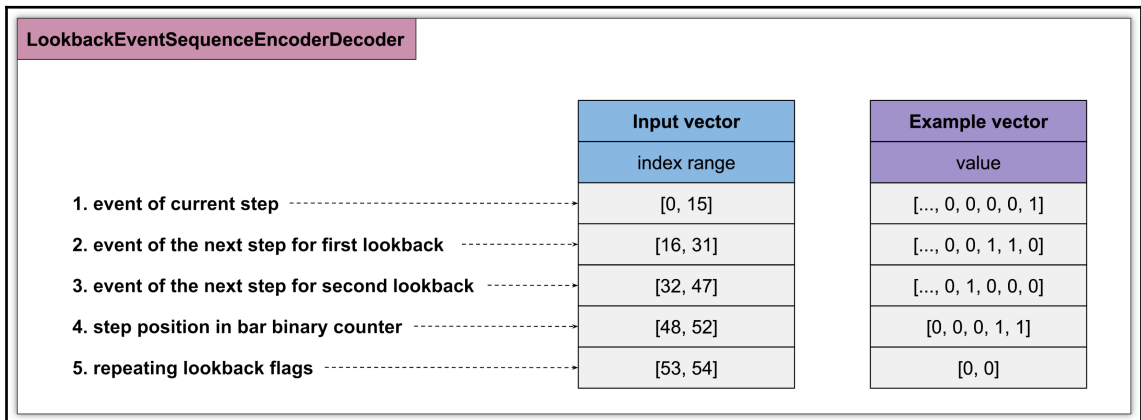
LookbackEventSequenceEncoderDecoder

1. event of current step
2. event of the next step for first lookback
3. event of the next step for second lookback
4. step position in bar binary counter
5. repeating lookback flags

| Input vector |
|---|
| index range |
| [0, 15] |
| [16, 31] |
| [32, 47] |
| [48, 52] |
| [53, 54] |

| Example vector |
|---|
| value |
| [..., 0, 0, 0, 0, 1] |
| [..., 0, 0, 1, 1, 0] |
| [..., 0, 1, 0, 0, 0] |
| [0, 0, 0, 1, 1] |
| [0, 0] |